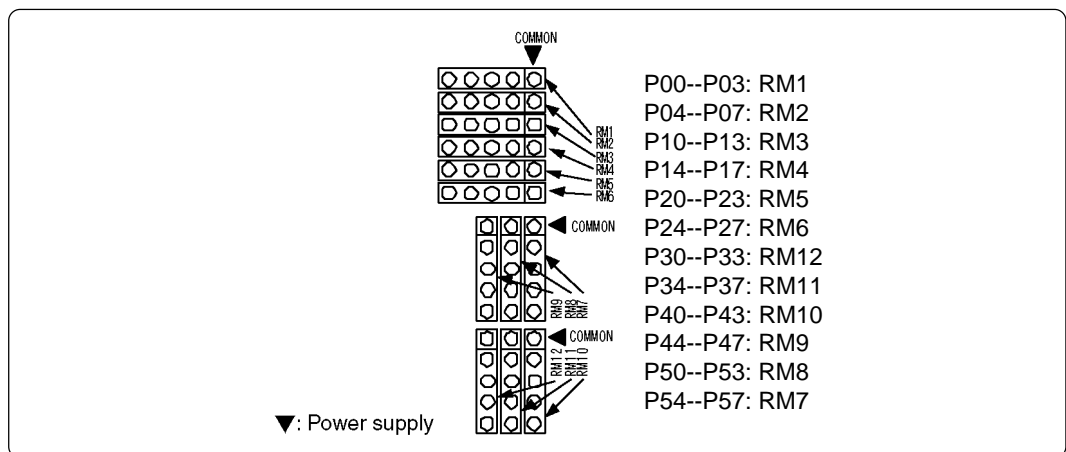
COMMON

RM1
RM2
RM3
RM4
RM5
RM6

COMMON

RM9
RM8
RM7

COMMON

RM12
RM11
RM10

▼: Power supply

P00--P03: RM1
P04--P07: RM2
P10--P13: RM3
P14--P17: RM4
P20--P23: RM5
P24--P27: RM6
P30--P33: RM12
P34--P37: RM11
P40--P43: RM10
P44--P47: RM9
P50--P53: RM8
P54--P57: RM7